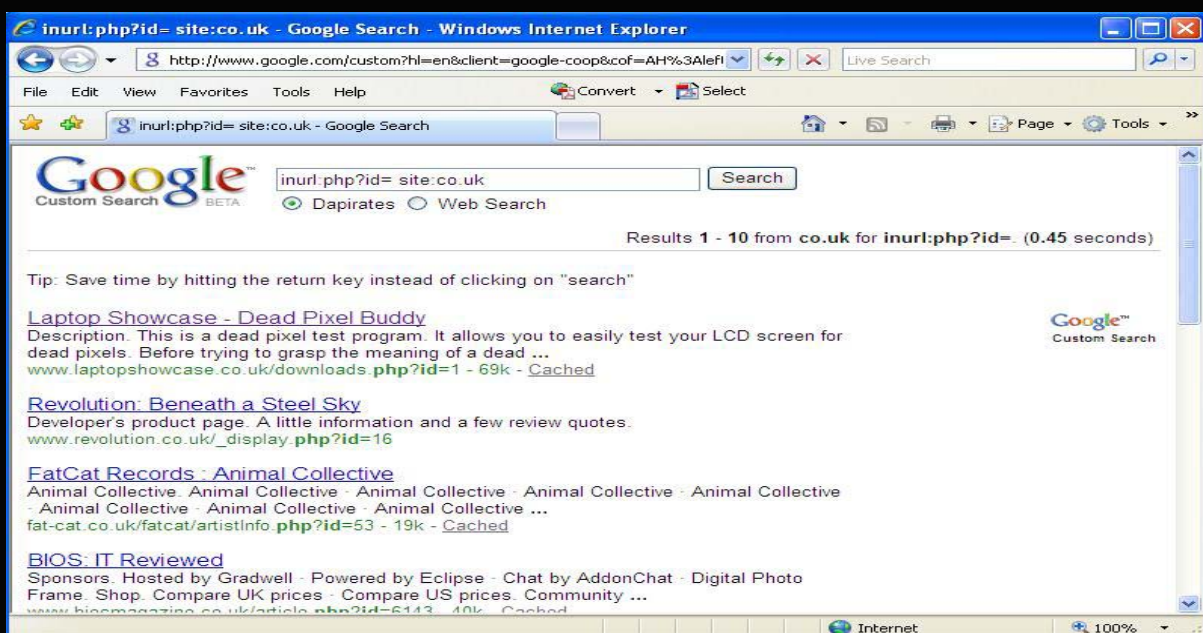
inurl:php?id= site:co.uk - Google Search - Windows Internet Explorer

http://www.google.com/custom?hl=en&client=google-coop&cof=AH%3Aleft

Live Search

File Edit View Favorites Tools Help

Convert Select

inurl:php?id= site:co.uk - Google Search

Page Tools

Google Custom Search BETA

inurl:php?id= site:co.uk

Search

Dapirates Web Search

Results 1 - 10 from co.uk for inurl:php?id=. (0.45 seconds)

Tip: Save time by hitting the return key instead of clicking on "search"

Laptop Showcase - Dead Pixel Buddy
Description. This is a dead pixel test program. It allows you to easily test your LCD screen for dead pixels. Before trying to grasp the meaning of a dead ...
www.laptopshowcase.co.uk/downloads.php?id=1 - 69k - Cached

Google Custom Search

Revolution: Beneath a Steel Sky
Developer's product page. A little information and a few review quotes.
www.revolution.co.uk/_display.php?id=16

FatCat Records : Animal Collective
Animal Collective. Animal Collective · Animal Collective · Animal Collective · Animal Collective · Animal Collective · Animal Collective · Animal Collective ...
fat-cat.co.uk/fatcat/artistInfo.php?id=53 - 19k - Cached

BIOS: IT Reviewed
Sponsors. Hosted by Gradwell · Powered by Eclipse · Chat by AddonChat · Digital Photo Frame. Shop. Compare UK prices · Compare US prices · Community ...
www.biosmagazine.co.uk/article.php?id=6143 - 40k - Cached

Internet

100%